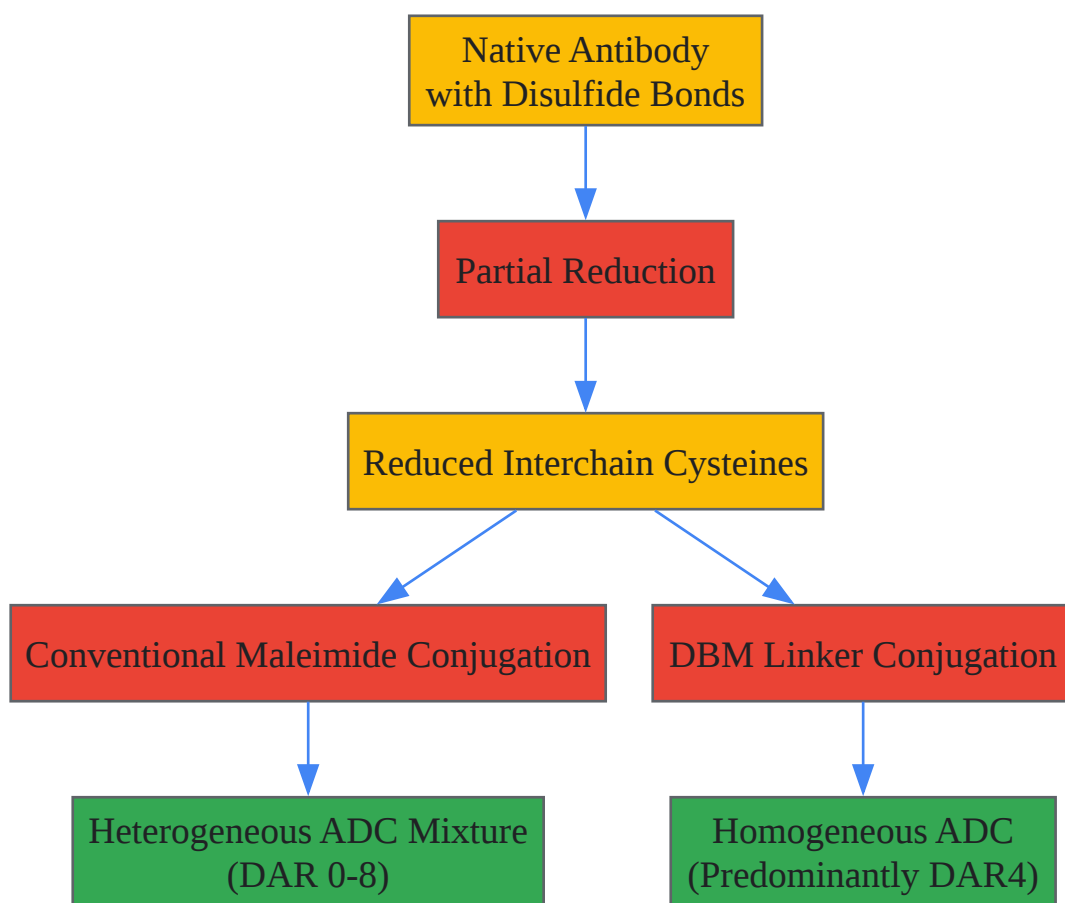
Native Antibody with Disulfide Bonds

Partial Reduction

Reduced Interchain Cysteines

Conventional Maleimide Conjugation

DBM Linker Conjugation

Heterogeneous ADC Mixture (DAR 0-8)

Homogeneous ADC (Predominantly DAR4)